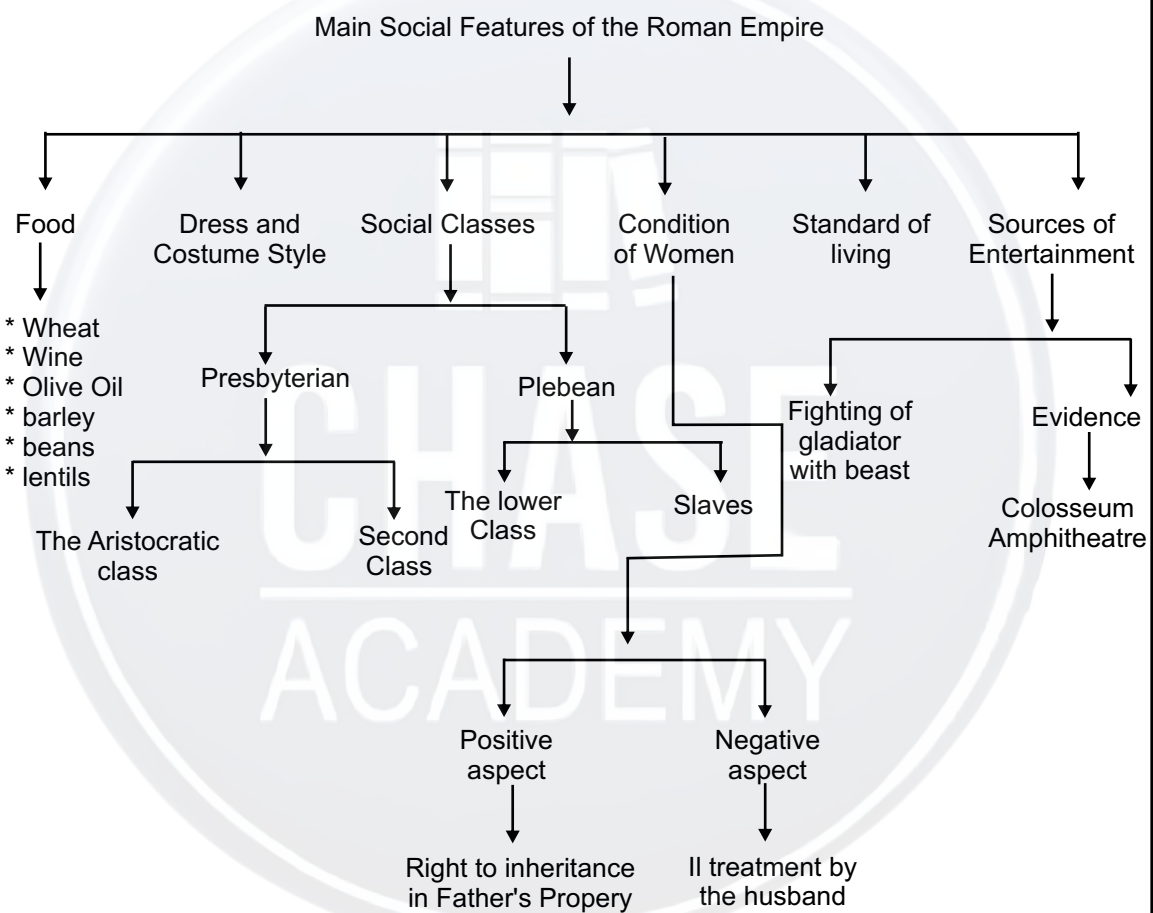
Main Social Features of the Roman Empire

Food

* Wheat
* Wine
* Olive Oil
* barley
* beans
* lentils

Dress and Costume Style

Social Classes

Presbyterian

The Aristocratic class

Second Class

Plebean

The lower Class

Slaves

Condition of Women

Positive aspect

Right to inheritance in Father's Propery

Negative aspect

Il treatment by the husband

Standard of living

Sources of Entertainment

Fighting of gladiator with beast

Evidence

Colosseum Amphitheatre

CHASE ACADEMY